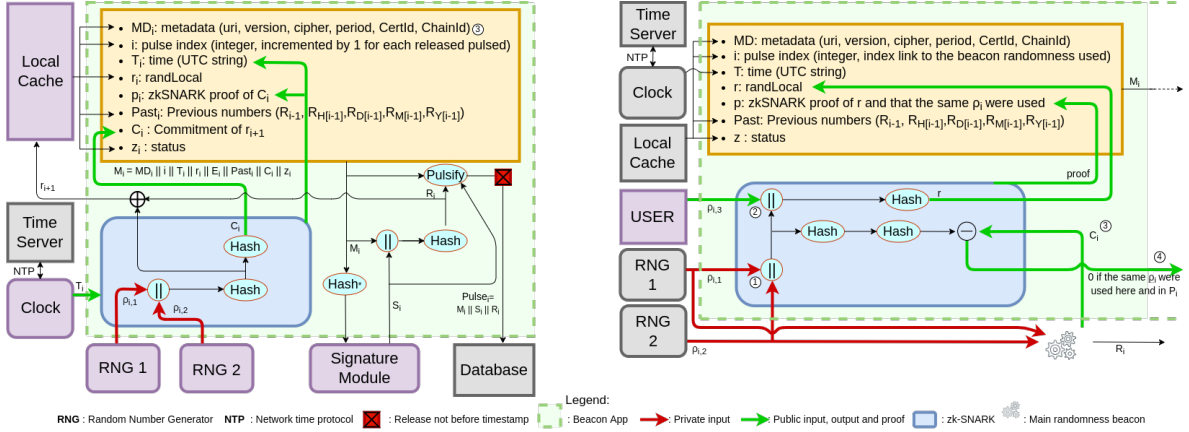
Local Cache

MD$_i$: metadata (uri, version, cipher, period, CertId, ChainId) ③
i: pulse index (integer, incremented by 1 for each released pulsed)
T$_i$: time (UTC string)
r$_i$: randLocal
p$_i$: zkSNARK proof of C$_i$
Past$_i$: Previous numbers (R$_{i-1}$, R$_{H[i-1]}$,R$_{D[i-1]}$,R$_{M[i-1]}$,R$_{Y[i-1]}$)
C$_i$ : Commitment of r$_{i+1}$
z$_i$ : status

M$_i$ = MD$_i$ || i || T$_i$ || r$_i$ || E$_i$ || Past$_i$ || C$_i$ || z$_i$

r$_{i+1}$

Pulsify

R$_i$

Time Server

NTP

Clock

T$_i$

C$_i$

Hash

$\rho_{i,1}$

||

$\rho_{i,2}$

Hash

M$_i$

||

Hash

Hash

S$_i$

Pulse$_i$= M$_i$ || S$_i$ || R$_i$

RNG 1

RNG 2

Signature Module

Database

Time Server

NTP

Clock

Local Cache

MD: metadata (uri, version, cipher, period, CertId, ChainId)
i: pulse index (integer, index link to the beacon randomness used)
T: time (UTC string)
r: randLocal
p: zkSNARK proof of r and that the same $\rho_i$ were used
Past: Previous numbers (R$_{i-1}$, R$_{H[i-1]}$,R$_{D[i-1]}$,R$_{M[i-1]}$,R$_{Y[i-1]}$)
z : status

M$_i$

proof

USER

$\rho_{i,3}$

②

||

Hash

r

Hash

Hash

C$_i$ ③

④

0 if the same $\rho_i$ were used here and in P$_i$

RNG 1

$\rho_{i,1}$

①

||

RNG 2

$\rho_{i,2}$

R$_i$

Legend:

RNG : Random Number Generator NTP : Network time protocol : Release not before timestamp : Beacon App : Private input : Public input, output and proof : zk-SNARK : Main randomness beacon